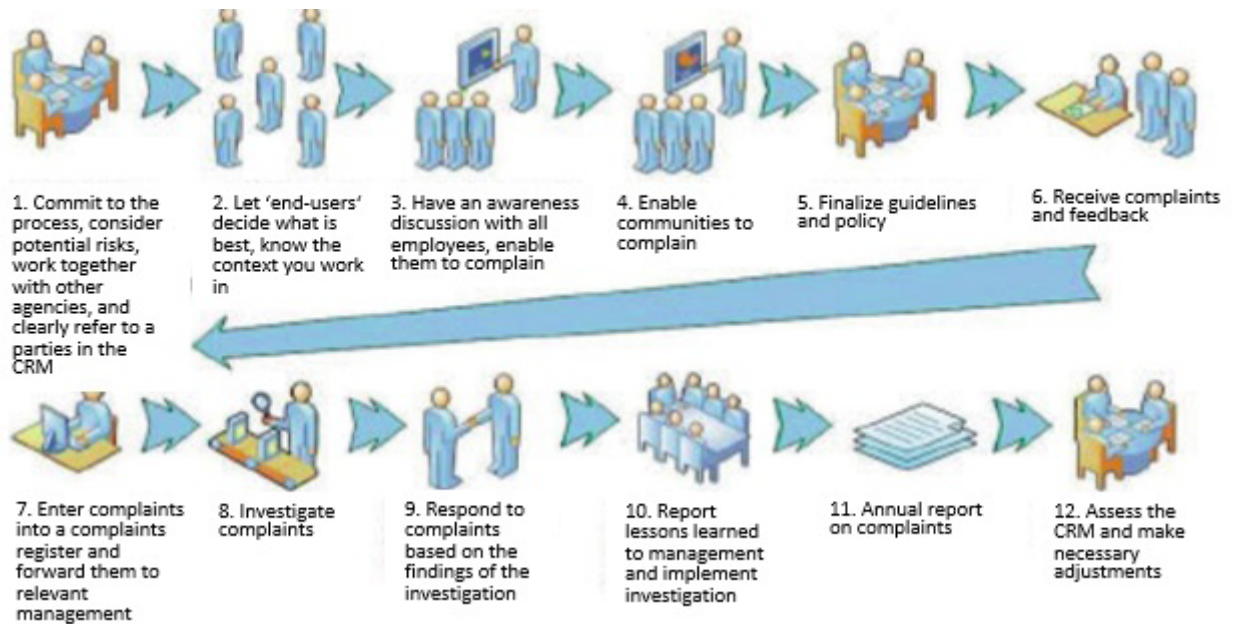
1. Commit to the process, consider potential risks, work together with other agencies, and clearly refer to a parties in the CRM

2. Let 'end-users' decide what is best, know the context you work in

3. Have an awareness discussion with all employees, enable them to complain

4. Enable communities to complain

5. Finalize guidelines and policy

6. Receive complaints and feedback

7. Enter complaints into a complaints register and forward them to relevant management

8. Investigate complaints

9. Respond to complaints based on the findings of the investigation

10. Report lessons learned to management and implement investigation

11. Annual report on complaints

12. Assess the CRM and make necessary adjustments